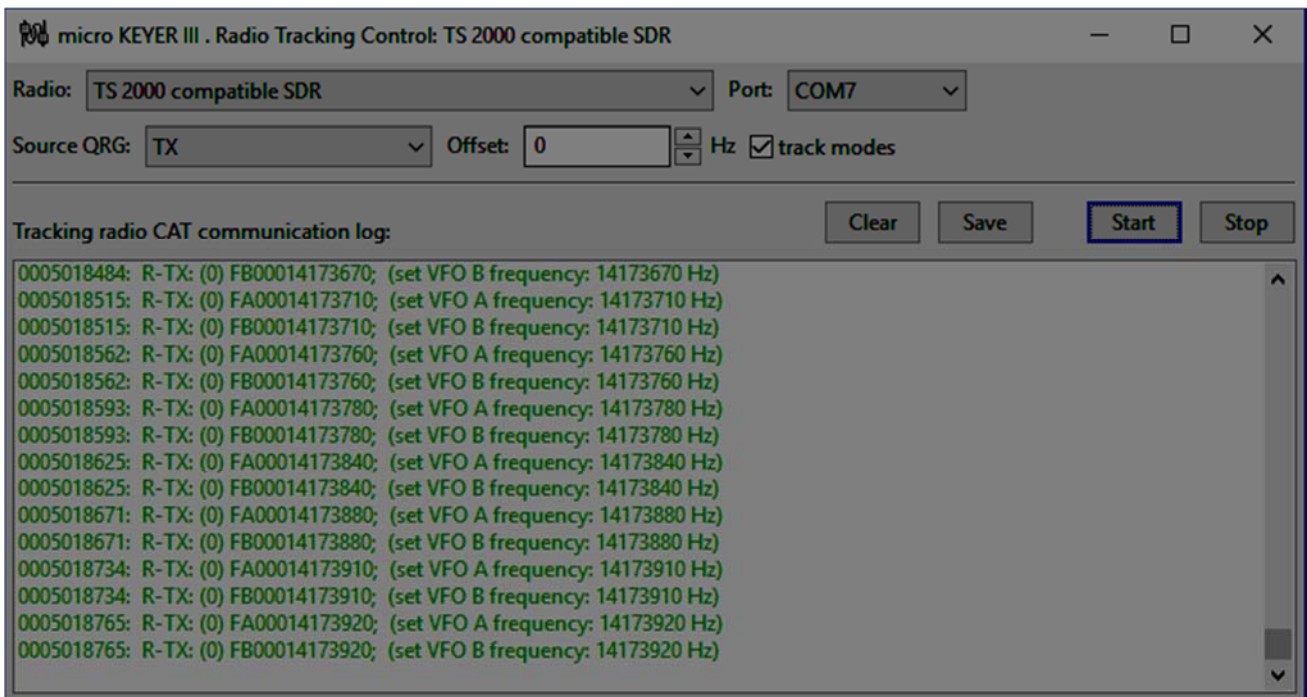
micro KEYER III . Radio Tracking Control: TS 2000 compatible SDR

Radio: TS 2000 compatible SDR
Port: COM7

Source QRG: TX
Offset: 0
Hz
track modes

Tracking radio CAT communication log:
Clear
Save
Start
Stop

0005018484: R-TX: (0) FB00014173670; (set VFO B frequency: 14173670 Hz)
0005018515: R-TX: (0) FA00014173710; (set VFO A frequency: 14173710 Hz)
0005018515: R-TX: (0) FB00014173710; (set VFO B frequency: 14173710 Hz)
0005018562: R-TX: (0) FA00014173760; (set VFO A frequency: 14173760 Hz)
0005018562: R-TX: (0) FB00014173760; (set VFO B frequency: 14173760 Hz)
0005018593: R-TX: (0) FA00014173780; (set VFO A frequency: 14173780 Hz)
0005018593: R-TX: (0) FB00014173780; (set VFO B frequency: 14173780 Hz)
0005018625: R-TX: (0) FA00014173840; (set VFO A frequency: 14173840 Hz)
0005018625: R-TX: (0) FB00014173840; (set VFO B frequency: 14173840 Hz)
0005018671: R-TX: (0) FA00014173880; (set VFO A frequency: 14173880 Hz)
0005018671: R-TX: (0) FB00014173880; (set VFO B frequency: 14173880 Hz)
0005018734: R-TX: (0) FA00014173910; (set VFO A frequency: 14173910 Hz)
0005018734: R-TX: (0) FB00014173910; (set VFO B frequency: 14173910 Hz)
0005018765: R-TX: (0) FA00014173920; (set VFO A frequency: 14173920 Hz)
0005018765: R-TX: (0) FB00014173920; (set VFO B frequency: 14173920 Hz)